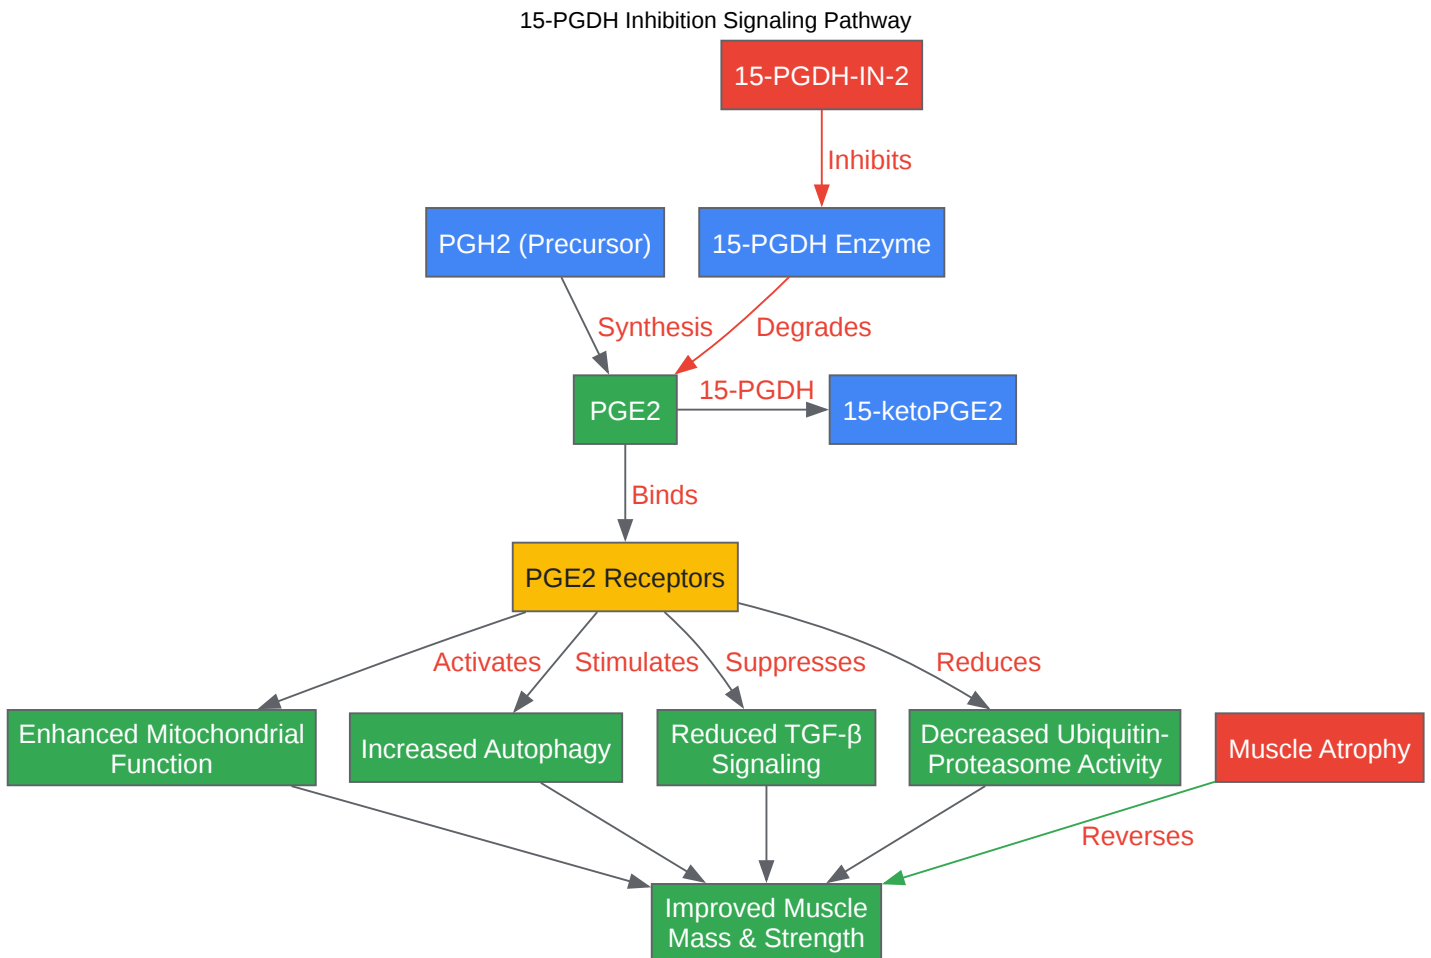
15-PGDH Inhibition Signaling Pathway

15-PGDH-IN-2

Inhibits

PGH2 (Precursor)

15-PGDH Enzyme

Synthesis

Degrades

PGE2

15-PGDH

15-ketoPGE2

Binds

PGE2 Receptors

Activates

Stimulates

Suppresses

Reduces

Enhanced Mitochondrial Function

Increased Autophagy

Reduced TGF-β Signaling

Decreased Ubiquitin-Proteasome Activity

Muscle Atrophy

Reverses

Improved Muscle Mass & Strength